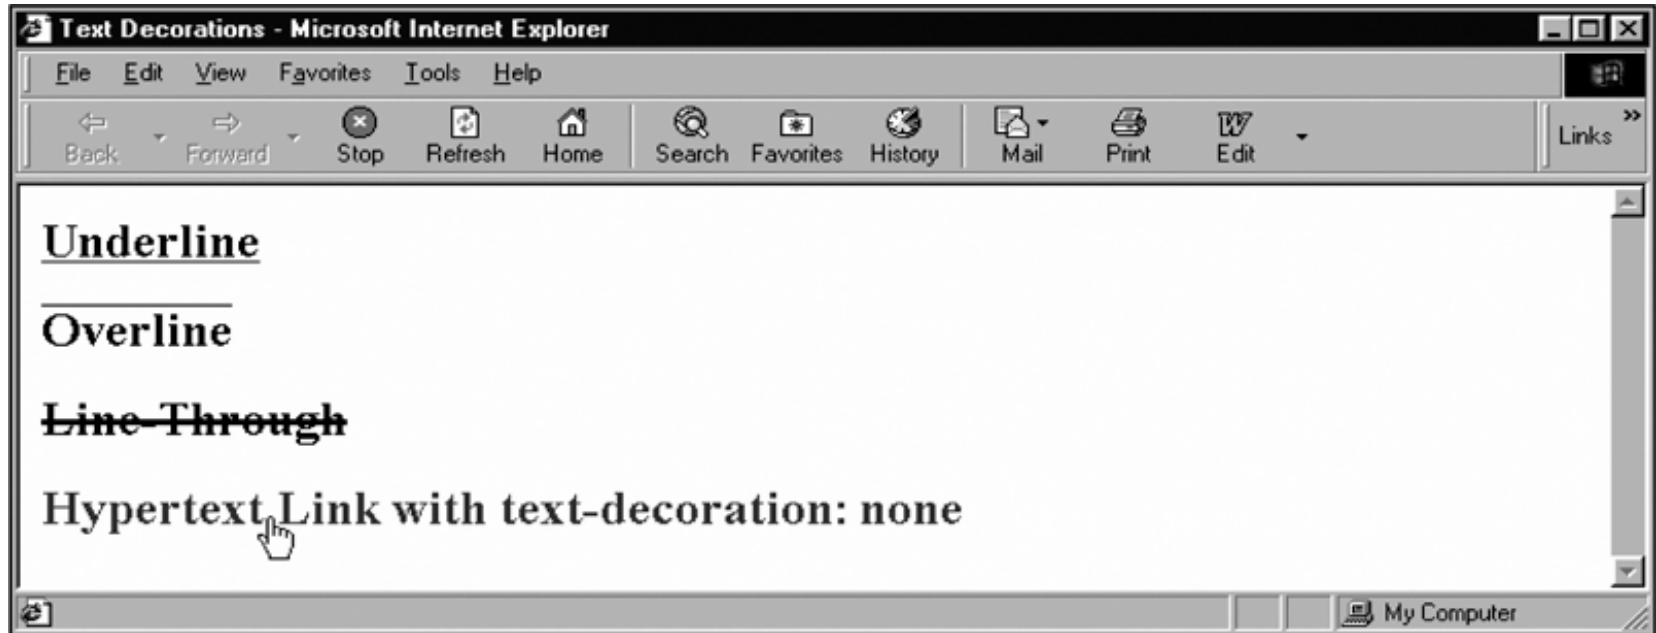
Text Decorations - Microsoft Internet Explorer

File Edit View Favorites Tools Help

Back Forward Stop Refresh Home Search Favorites History Mail Print Edit

Links »

Underline

Overline

Line-Through

Hypertext Link with text-decoration: none

My Computer